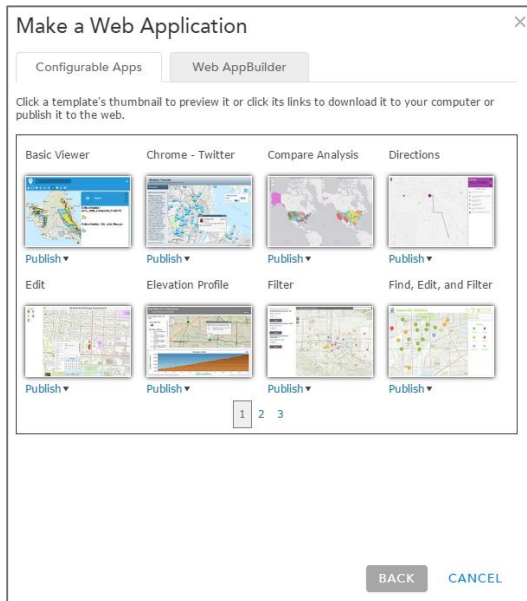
Make a Web Application

×

Configurable Apps

Web AppBuilder

Click a template's thumbnail to preview it or click its links to download it to your computer or publish it to the web.

Basic Viewer

Publish ▾

Chrome - Twitter

Publish ▾

Compare Analysis

Publish ▾

Directions

Publish ▾

Edit

Publish ▾

Elevation Profile

Publish ▾

Filter

Publish ▾

Find, Edit, and Filter

Publish ▾

1 2 3

BACK

CANCEL